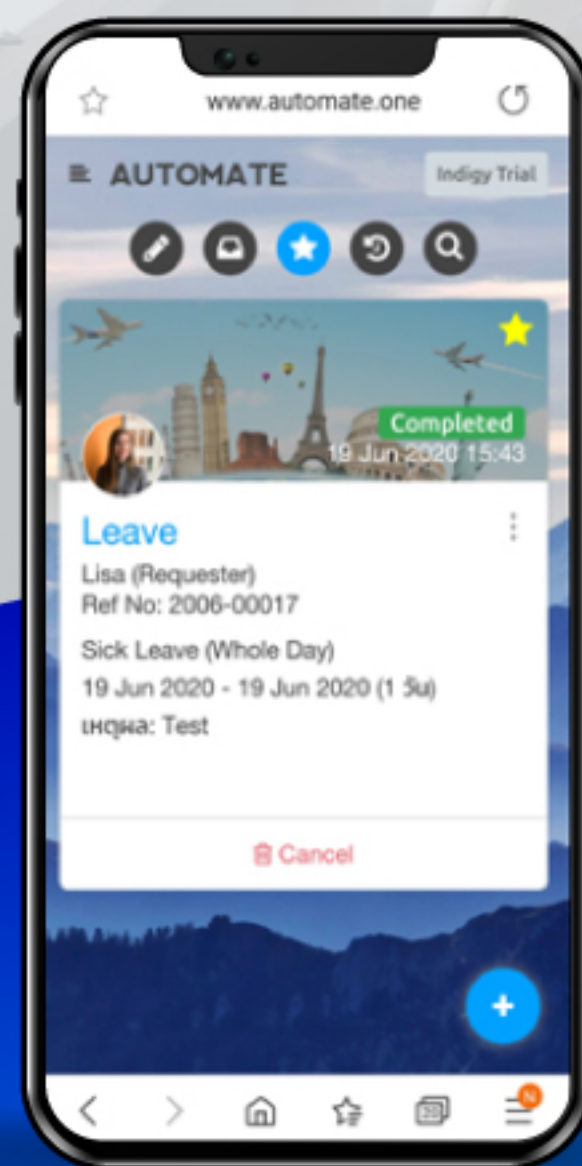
www.automate.one

AUTOMATE

Indigy Trial

Completed
19 Jun 2020 15:43

Leave

Lisa (Requester)
Ref No: 2006-00017

Sick Leave (Whole Day)
19 Jun 2020 - 19 Jun 2020 (1 วัน)
เหตุผล: Test

Cancel

+

20

N